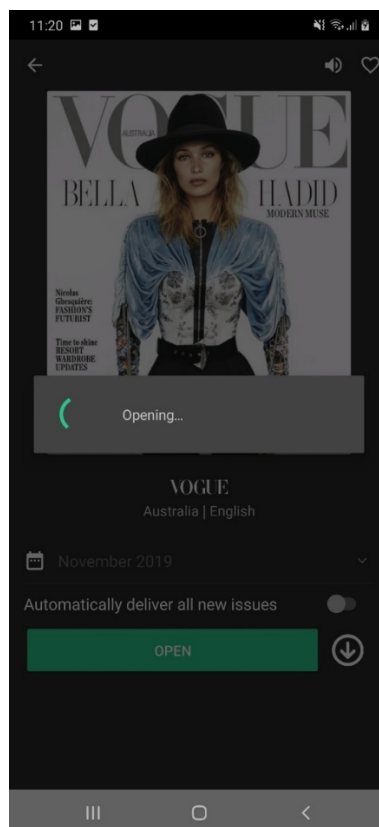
11:20

VOGUE
AUSTRALIA
BELLA HADID
MODERN MUSE
Nicolas Ghesquière: FASHION'S FUTURIST
Time to shine RESORT WARDROBE UPDATES

Opening...

VOGUE
Australia | English

November 2019

Automatically deliver all new issues

OPEN